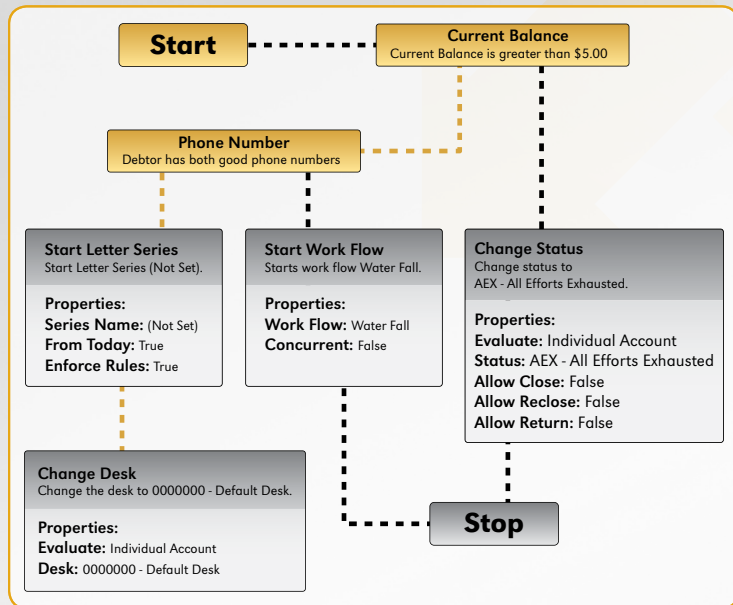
Start

Current Balance
Current Balance is greater than $5.00

Phone Number
Debtor has both good phone numbers

Start Letter Series
Start Letter Series (Not Set).

Properties:
Series Name: (Not Set)
From Today: True
Enforce Rules: True

Start Work Flow
Starts work flow Water Fall.

Properties:
Work Flow: Water Fall
Concurrent: False

Change Status
Change status to AEX - All Efforts Exhausted.

Properties:
Evaluate: Individual Account
Status: AEX - All Efforts Exhausted
Allow Close: False
Allow Reclose: False
Allow Return: False

Change Desk
Change the desk to 0000000 - Default Desk.

Properties:
Evaluate: Individual Account
Desk: 0000000 - Default Desk

Stop